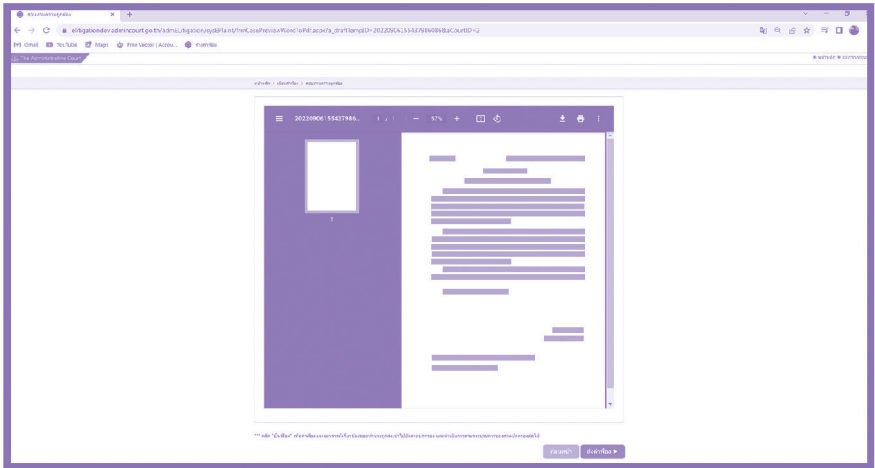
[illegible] ×  +

eltigation.admincourt.go.th/admLitigation/sysdraft/mt/mrCasePreviewWordToPdf.aspx?a_draftTempID=20220806155437986&aCourtID=2

Gmail  YouTube  Maps  Free Vector | Accou...  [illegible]

The Administrative Court

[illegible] > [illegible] > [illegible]

20220806155437986...  1 / 1  —  57%  +

1

*** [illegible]

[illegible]  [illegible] ▶